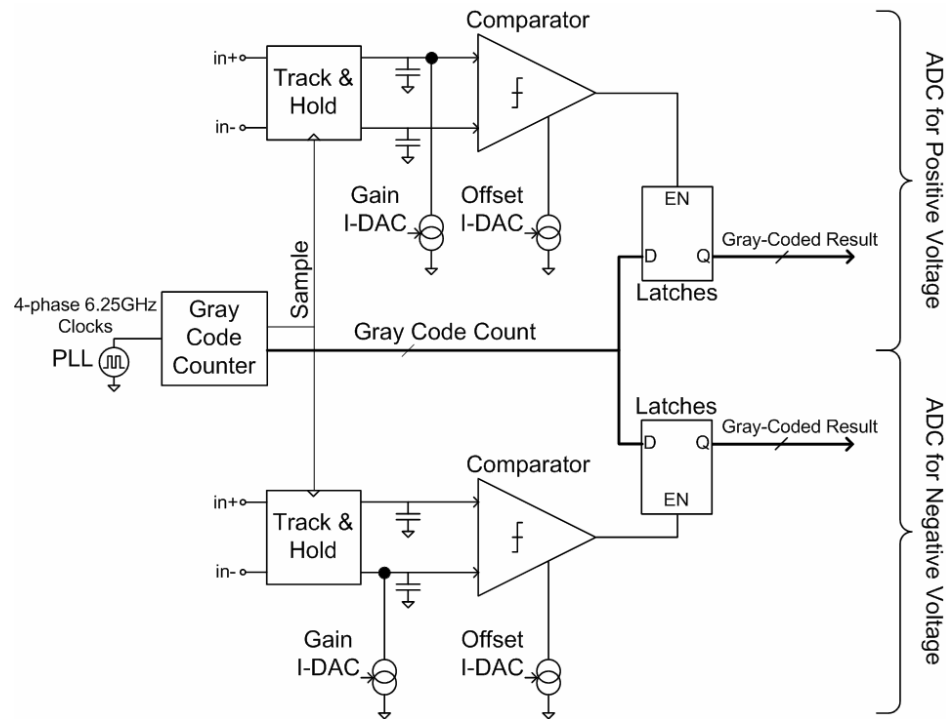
Comparator

in+

Track & Hold

in-

Gain I-DAC

Offset I-DAC

EN

D

Q

Gray-Coded Result

Latches

Sample

4-phase 6.25GHz Clocks

PLL

Gray Code Counter

Gray Code Count

Latches

D

Q

Gray-Coded Result

EN

Comparator

in+

Track & Hold

in-

Gain I-DAC

Offset I-DAC

ADC for Positive Voltage

ADC for Negative Voltage